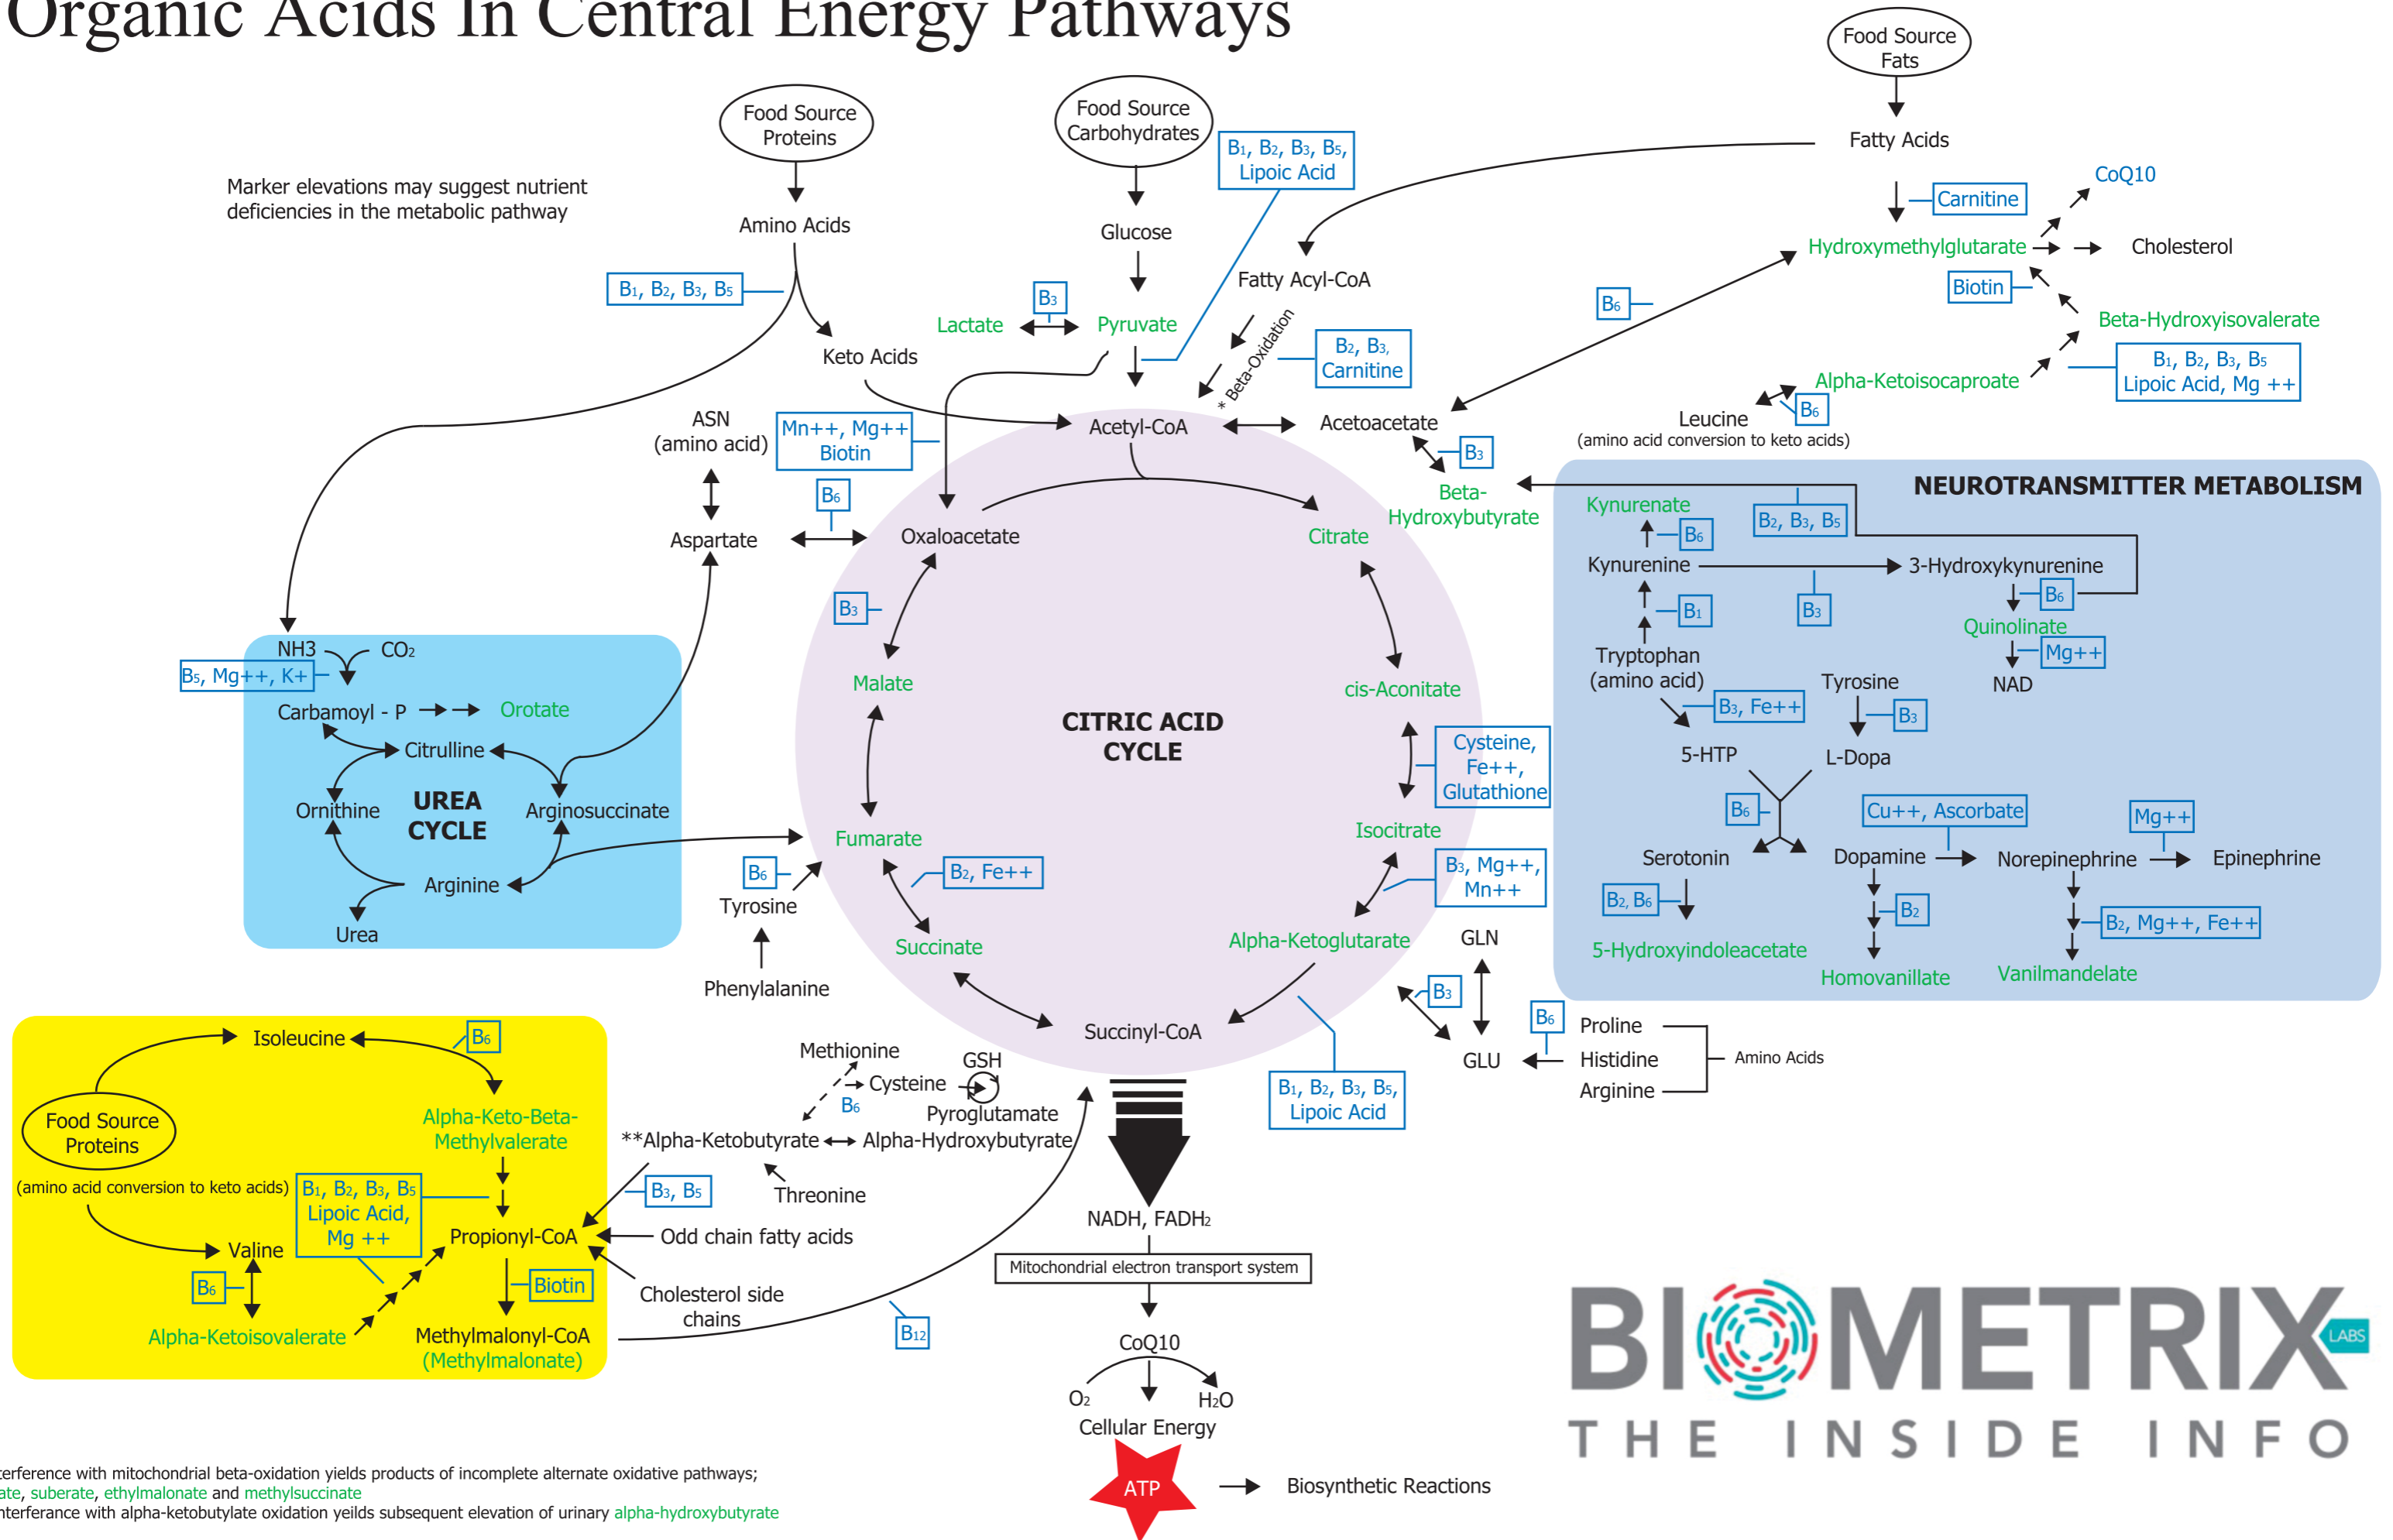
Organic Acids In Central Energy Pathways

Marker elevations may suggest nutrient deficiencies in the metabolic pathway

Food Source Proteins

Amino Acids

$B_1$, $B_2$, $B_3$, $B_5$

Keto Acids

Food Source Carbohydrates

Glucose

$B_1$, $B_2$, $B_3$, $B_5$, Lipoic Acid

$B_3$

Lactate

Pyruvate

Fatty Acyl-CoA

* Beta-Oxidation

$B_2$, $B_3$, Carnitine

Food Source Fats

Fatty Acids

Carnitine

CoQ10

Hydroxymethylglutarate

Cholesterol

Biotin

$B_6$

Beta-Hydroxyisovalerate

$B_1$, $B_2$, $B_3$, $B_5$ Lipoic Acid, Mg ++

Alpha-Ketoisocaproate

$B_6$

Leucine (amino acid conversion to keto acids)

ASN (amino acid)

Mn++, Mg++ Biotin

$B_6$

Aspartate

Acetyl-CoA

Acetoacetate

$B_3$

Beta-Hydroxybutyrate

Oxaloacetate

Citrate

$B_3$

Malate

CITRIC ACID CYCLE

cis-Aconitate

Cysteine, Fe++, Glutathione

Isocitrate

Fumarate

$B_2$, Fe++

$B_3$, Mg++, Mn++

Succinate

Alpha-Ketoglutarate

Succinyl-CoA

$B_1$, $B_2$, $B_3$, $B_5$, Lipoic Acid

NH3

$CO_2$

$B_5$, Mg++, K+

Carbamoyl - P

Orotate

Citrulline

Ornithine

UREA CYCLE

Arginosuccinate

Arginine

Urea

$B_6$

Tyrosine

Phenylalanine

NEUROTRANSMITTER METABOLISM

Kynurenate

$B_6$

$B_2$, $B_3$, $B_5$

Kynurenine

3-Hydroxykynurenine

$B_1$

$B_3$

$B_6$

Quinolinate

Mg++

NAD

Tryptophan (amino acid)

Tyrosine

$B_3$, Fe++

$B_3$

5-HTP

L-Dopa

$B_6$

Cu++, Ascorbate

Mg++

Serotonin

Dopamine

Norepinephrine

Epinephrine

$B_2$, $B_6$

$B_2$

$B_2$, Mg++, Fe++

5-Hydroxyindoleacetate

Homovanillate

Vanilmandelate

GLN

$B_3$

GLU

$B_6$

Proline

Histidine

Arginine

Amino Acids

Isoleucine

$B_6$

Food Source Proteins

Alpha-Keto-Beta-Methylvalerate

(amino acid conversion to keto acids)

$B_1$, $B_2$, $B_3$, $B_5$ Lipoic Acid, Mg ++

Valine

Propionyl-CoA

$B_6$

Biotin

Alpha-Ketoisovalerate

Methylmalonyl-CoA (Methylmalonate)

Methionine

Cysteine

$B_6$

GSH

Pyroglutamate

**Alpha-Ketobutyrate

Alpha-Hydroxybutyrate

$B_3$, $B_5$

Threonine

Odd chain fatty acids

Cholesterol side chains

$B_{12}$

NADH, $FADH_2$

Mitochondrial electron transport system

CoQ10

$O_2$

$H_2O$

Cellular Energy

ATP

Biosynthetic Reactions

BIOMETRIX LABS

THE INSIDE INFO

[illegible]erferance with mitochondrial beta-oxidation yields products of incomplete alternate oxidative pathways;
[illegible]ate, suberate, ethylmalonate and methylsuccinate
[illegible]nterferance with alpha-ketobutylate oxidation yeilds subsequent elevation of urinary alpha-hydroxybutyrate